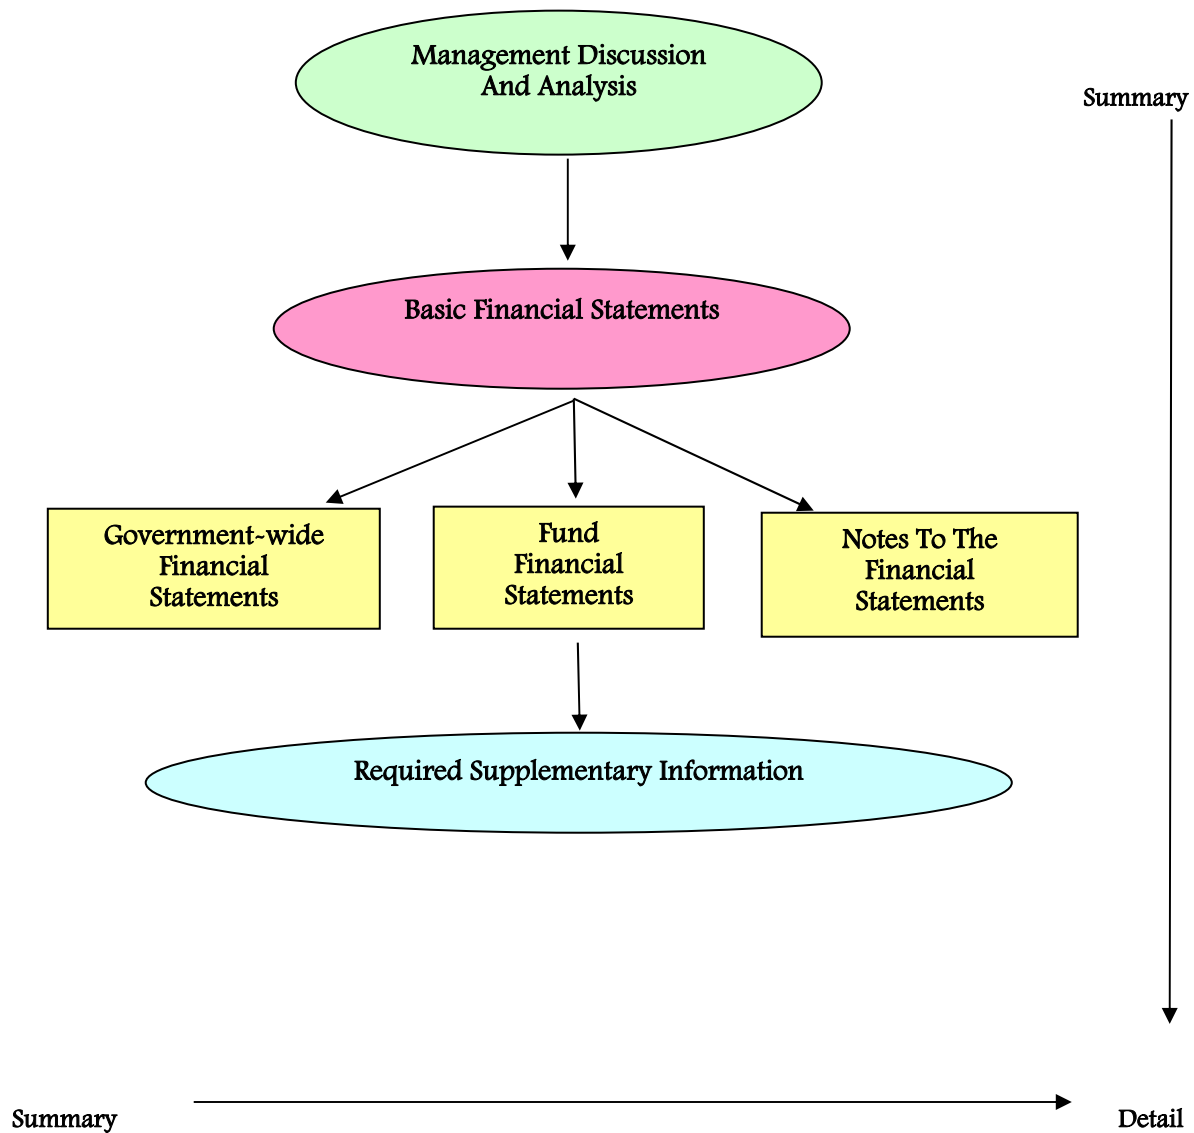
Management Discussion
And Analysis

Summary

Basic Financial Statements

Government-wide Financial Statements

Fund Financial Statements

Notes To The Financial Statements

Required Supplementary Information

Summary

Detail